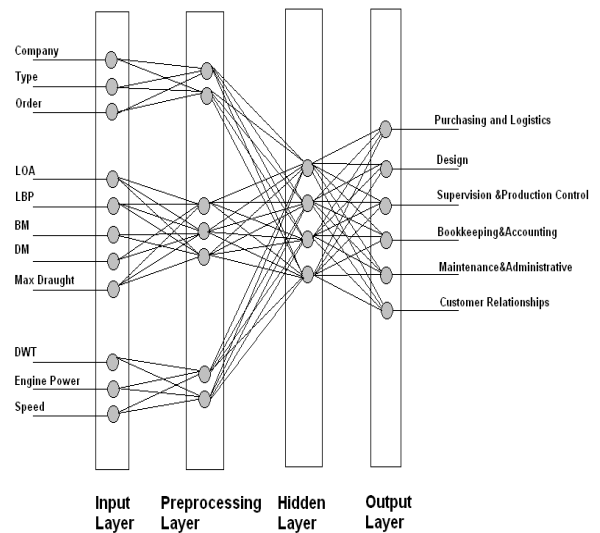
Company
Type
Order

LOA
LBP
BM
DM
Max Draught

DWT
Engine Power
Speed

Purchasing and Logistics
Design
Supervision &Production Control
Bookkeeping&Accounting
Maintenance&Administrative
Customer Relationships

Input Layer
Preprocessing Layer
Hidden Layer
Output Layer